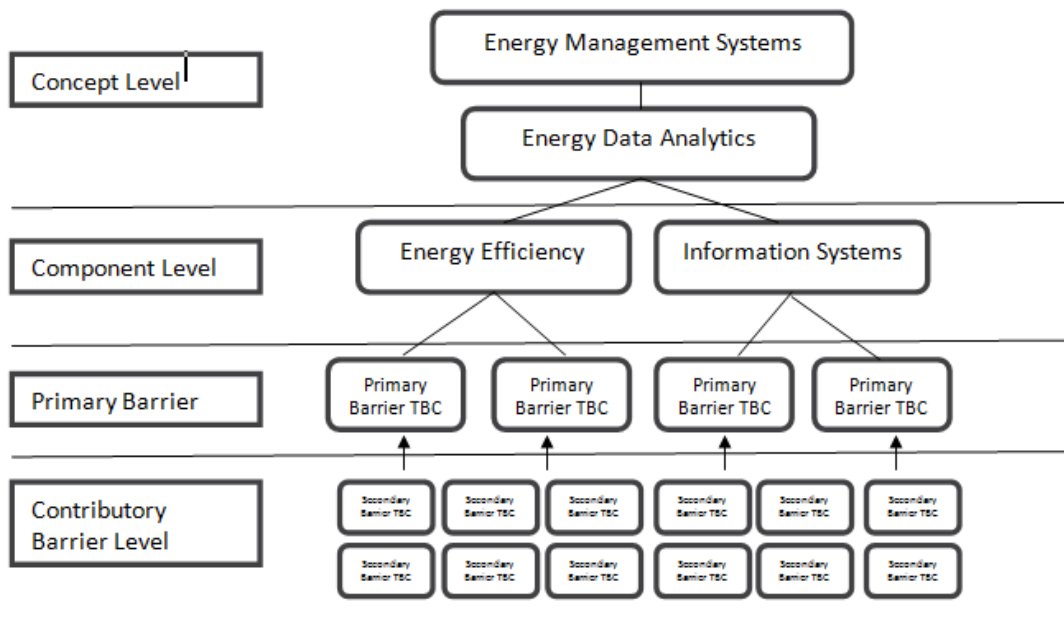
Concept Level

Energy Management Systems

Energy Data Analytics

Component Level

Energy Efficiency

Information Systems

Primary Barrier

Primary Barrier TBC

Primary Barrier TBC

Primary Barrier TBC

Primary Barrier TBC

Contributory Barrier Level

Secondary Barrier TBC

Secondary Barrier TBC

Secondary Barrier TBC

Secondary Barrier TBC

Secondary Barrier TBC

Secondary Barrier TBC

Secondary Barrier TBC

Secondary Barrier TBC

Secondary Barrier TBC

Secondary Barrier TBC

Secondary Barrier TBC

Secondary Barrier TBC